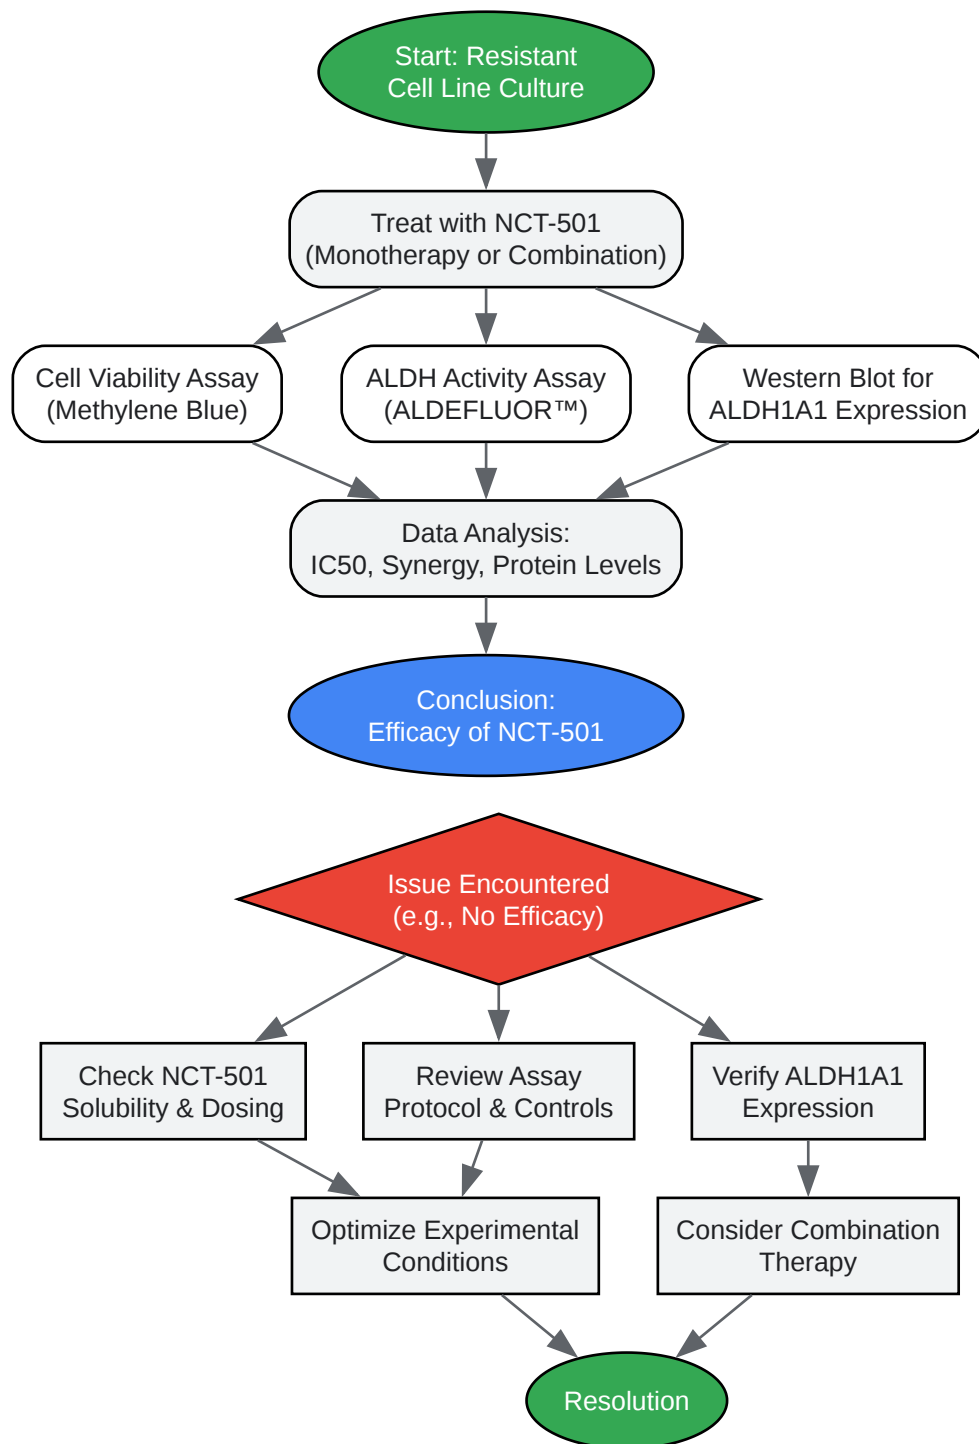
Start: Resistant Cell Line Culture

Treat with NCT-501 (Monotherapy or Combination)

Cell Viability Assay (Methylene Blue)

ALDH Activity Assay (ALDEFLUOR™)

Western Blot for ALDH1A1 Expression

Data Analysis: IC50, Synergy, Protein Levels

Conclusion: Efficacy of NCT-501

Issue Encountered (e.g., No Efficacy)

Check NCT-501 Solubility & Dosing

Review Assay Protocol & Controls

Verify ALDH1A1 Expression

Optimize Experimental Conditions

Consider Combination Therapy

Resolution